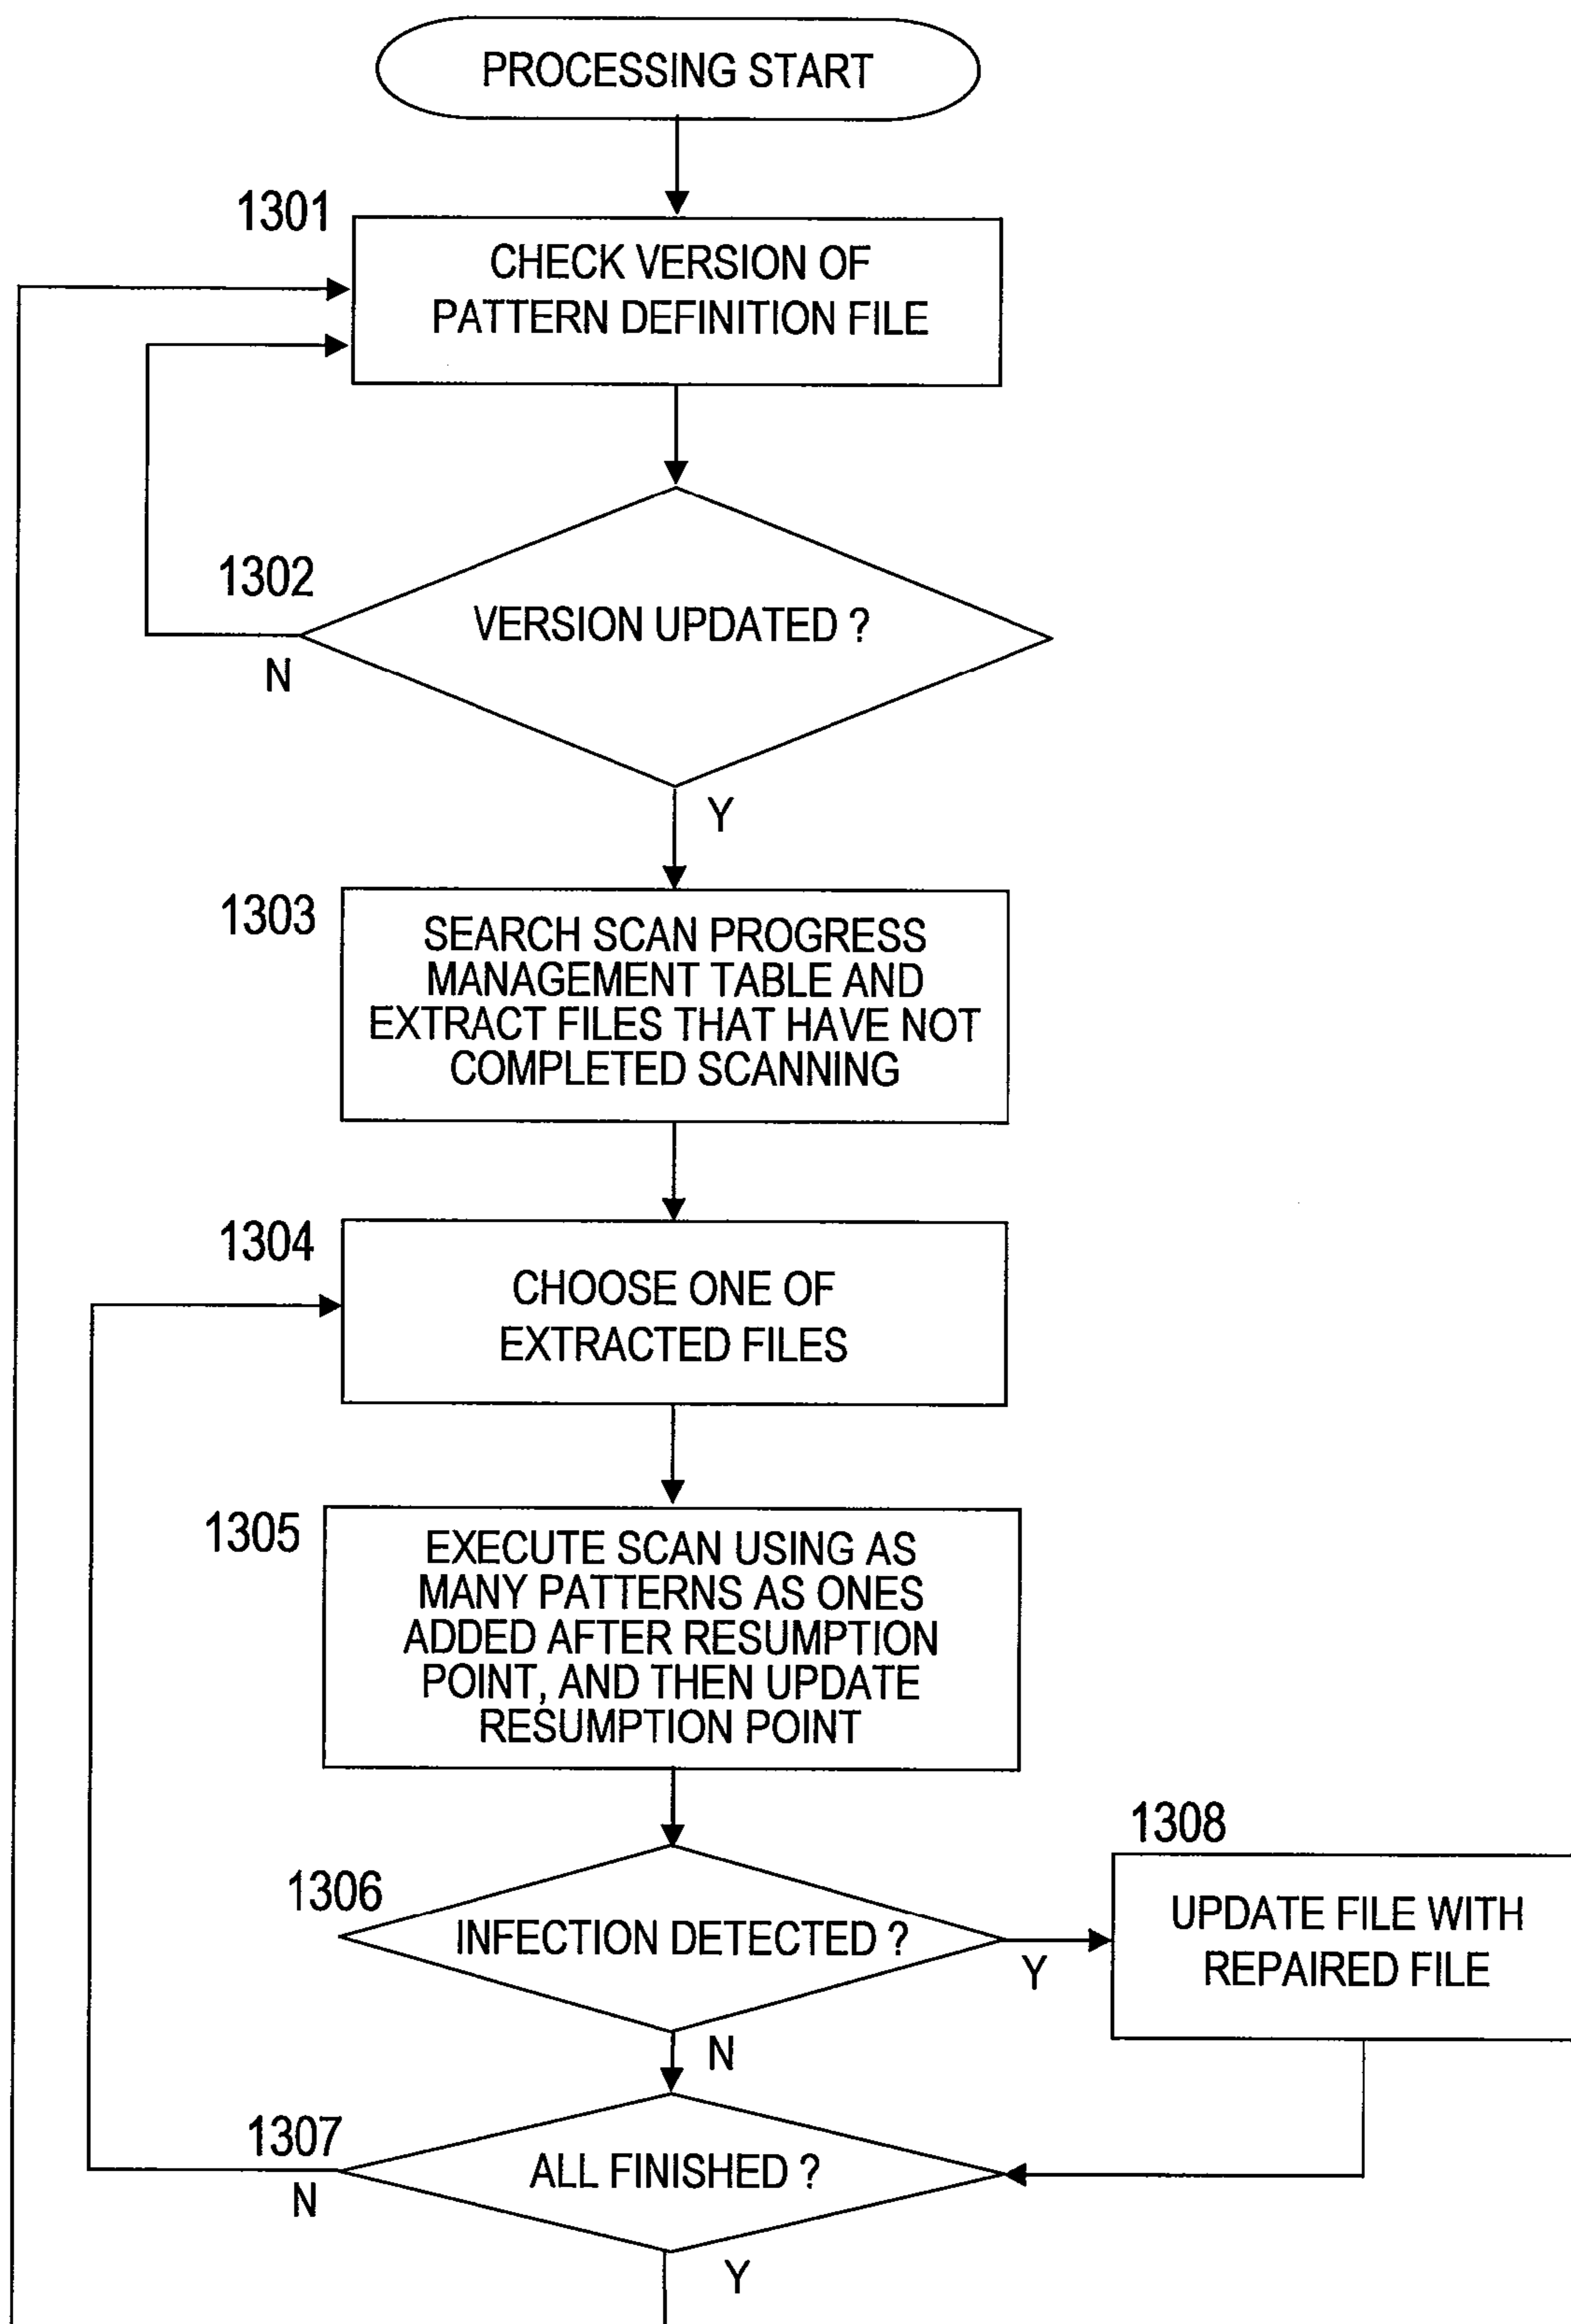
PROCESSING START

1301
CHECK VERSION OF PATTERN DEFINITION FILE

1302
VERSION UPDATED ?
N
Y

1303
SEARCH SCAN PROGRESS MANAGEMENT TABLE AND EXTRACT FILES THAT HAVE NOT COMPLETED SCANNING

1304
CHOOSE ONE OF EXTRACTED FILES

1305
EXECUTE SCAN USING AS MANY PATTERNS AS ONES ADDED AFTER RESUMPTION POINT, AND THEN UPDATE RESUMPTION POINT

1306
INFECTION DETECTED ?
Y
N

1308
UPDATE FILE WITH REPAIRED FILE

1307
ALL FINISHED ?
N
Y